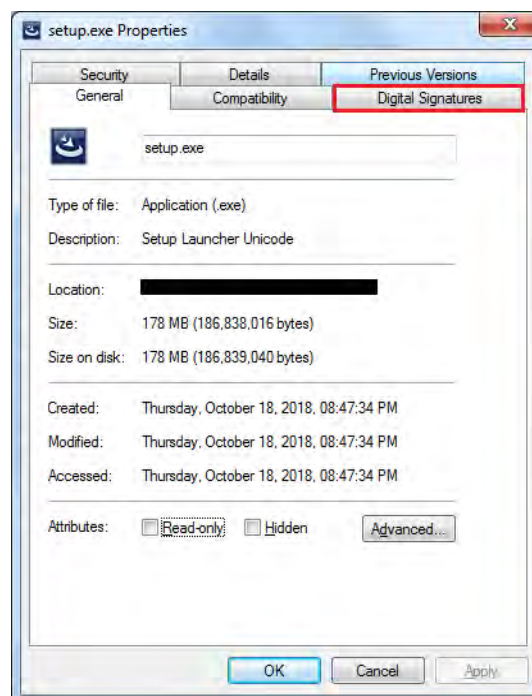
setup.exe Properties

Security | Details | Previous Versions
General | Compatibility | Digital Signatures

setup.exe

Type of file: Application (.exe)

Description: Setup Launcher Unicode

Location: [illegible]

Size: 178 MB (186,838,016 bytes)

Size on disk: 178 MB (186,839,040 bytes)

Created: Thursday, October 18, 2018, 08:47:34 PM

Modified: Thursday, October 18, 2018, 08:47:34 PM

Accessed: Thursday, October 18, 2018, 08:47:34 PM

Attributes: Read-only Hidden Advanced...

OK Cancel Apply